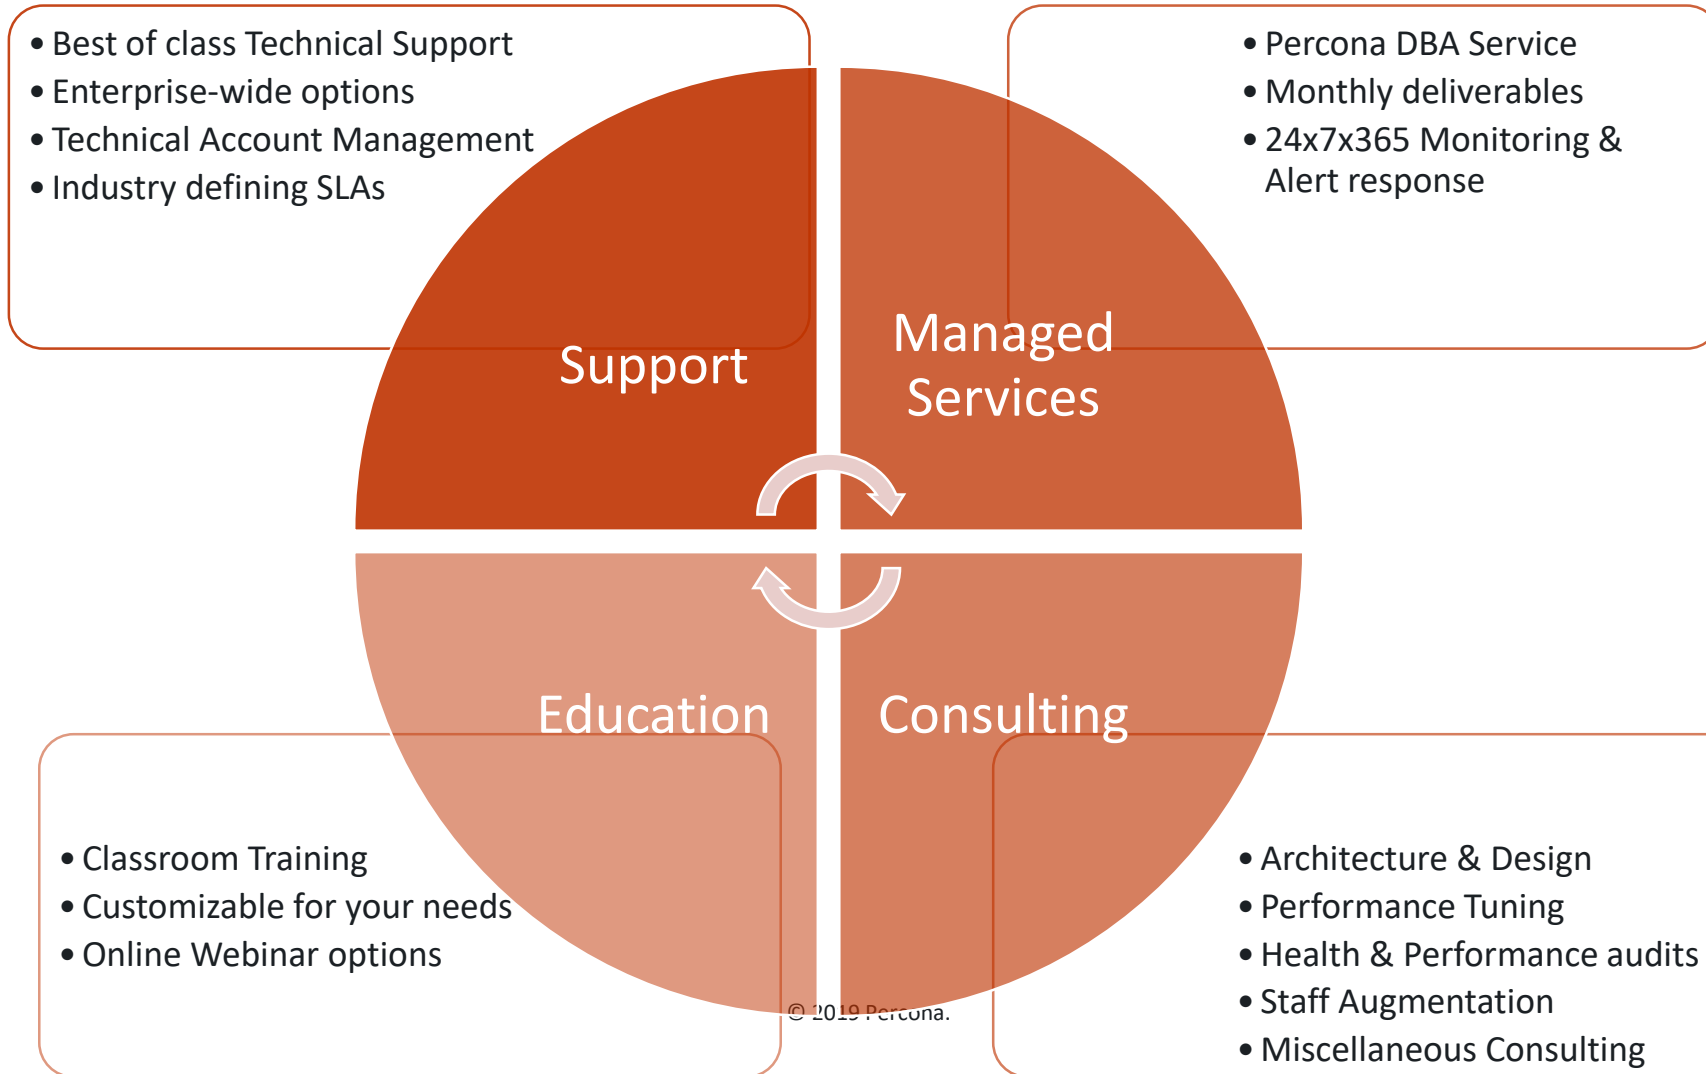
• Best of class Technical Support
• Enterprise-wide options
• Technical Account Management
• Industry defining SLAs

• Percona DBA Service
• Monthly deliverables
• 24x7x365 Monitoring & Alert response

Support

Managed Services

Education

Consulting

• Classroom Training
• Customizable for your needs
• Online Webinar options

• Architecture & Design
• Performance Tuning
• Health & Performance audits
• Staff Augmentation
• Miscellaneous Consulting

© 2019 Percona.